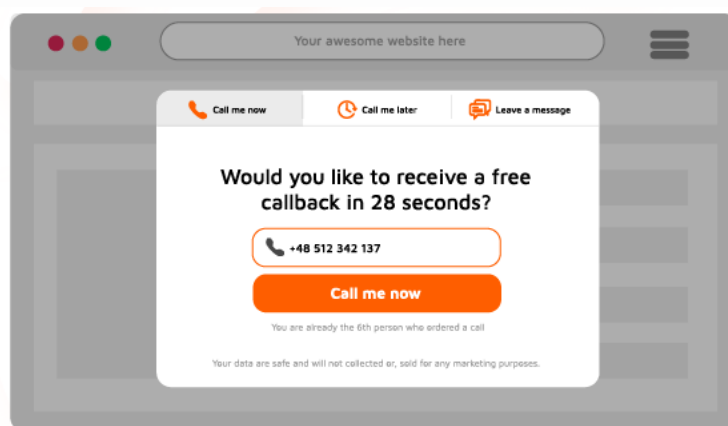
Your awesome website here

Call me now

Call me later

Leave a message

Would you like to receive a free callback in 28 seconds?

+48 512 342 137

Call me now

You are already the 6th person who ordered a call

Your data are safe and will not collected or, sold for any marketing purposes.